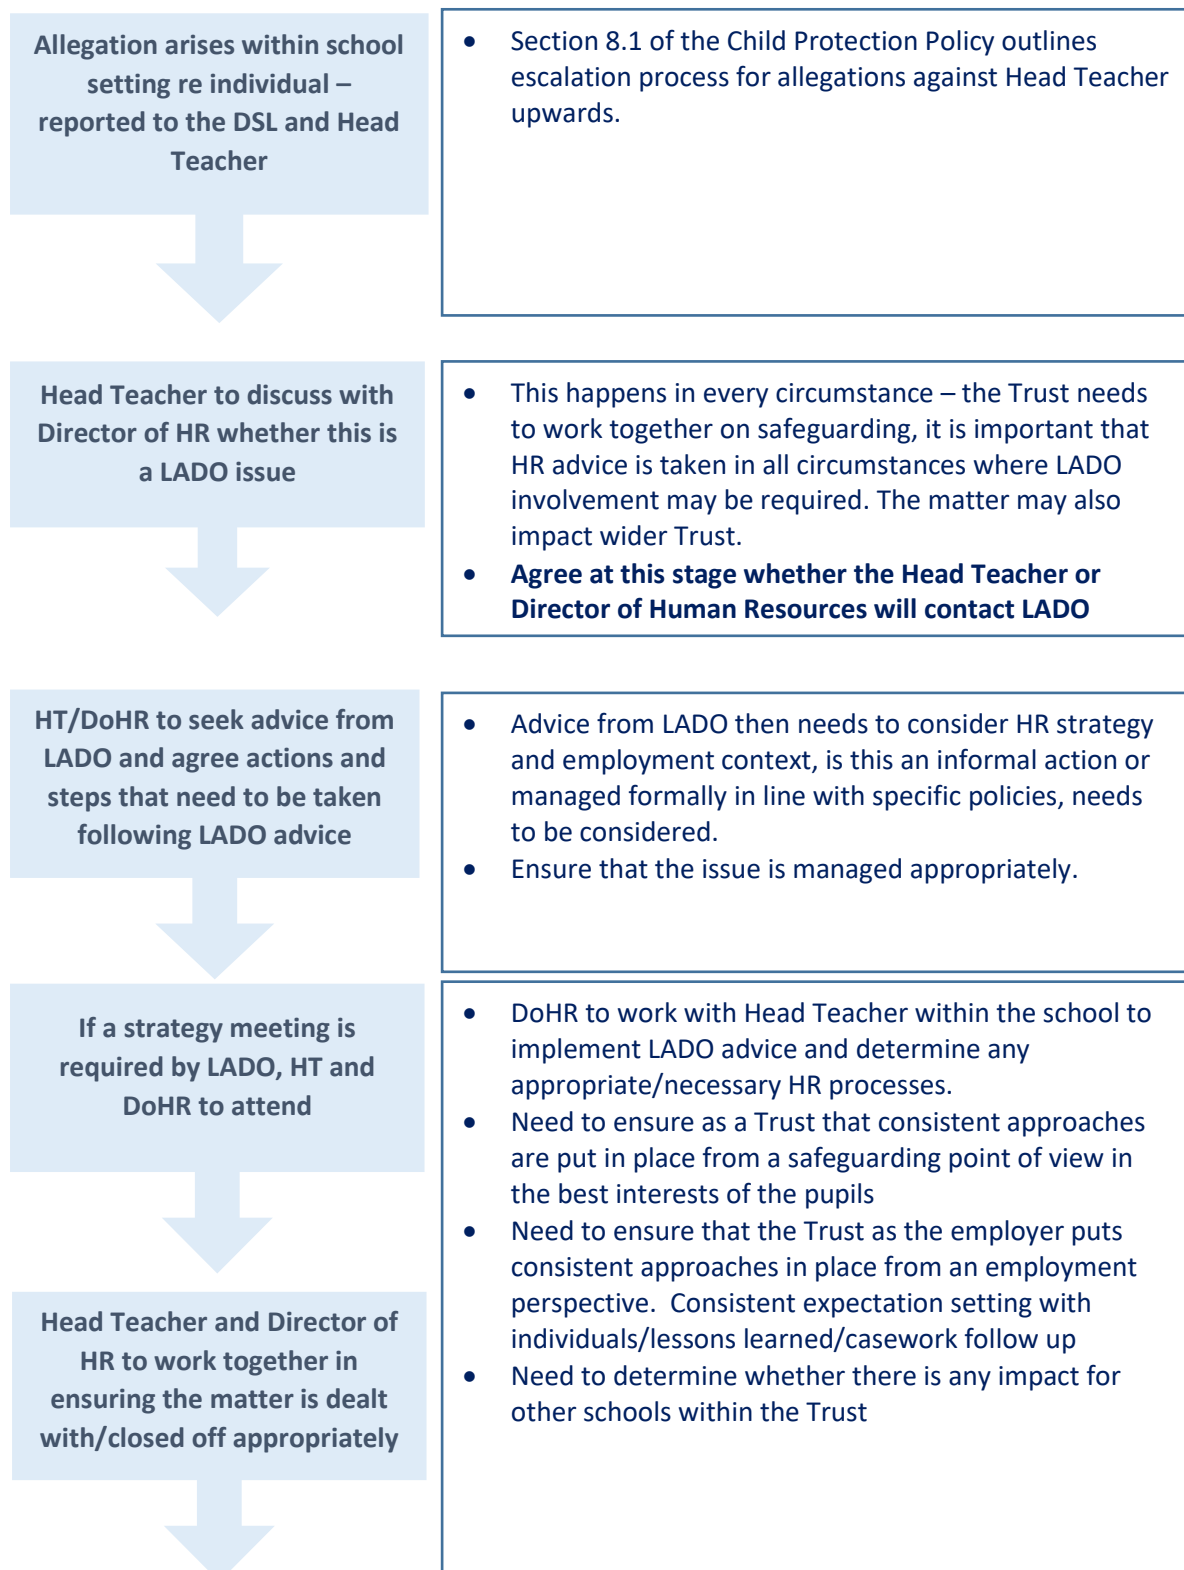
Allegation arises within school setting re individual – reported to the DSL and Head Teacher

- Section 8.1 of the Child Protection Policy outlines escalation process for allegations against Head Teacher upwards.

Head Teacher to discuss with Director of HR whether this is a LADO issue

- This happens in every circumstance – the Trust needs to work together on safeguarding, it is important that HR advice is taken in all circumstances where LADO involvement may be required. The matter may also impact wider Trust.
- **Agree at this stage whether the Head Teacher or Director of Human Resources will contact LADO**

HT/DoHR to seek advice from LADO and agree actions and steps that need to be taken following LADO advice

- Advice from LADO then needs to consider HR strategy and employment context, is this an informal action or managed formally in line with specific policies, needs to be considered.
- Ensure that the issue is managed appropriately.

If a strategy meeting is required by LADO, HT and DoHR to attend

Head Teacher and Director of HR to work together in ensuring the matter is dealt with/closed off appropriately

- DoHR to work with Head Teacher within the school to implement LADO advice and determine any appropriate/necessary HR processes.
- Need to ensure as a Trust that consistent approaches are put in place from a safeguarding point of view in the best interests of the pupils
- Need to ensure that the Trust as the employer puts consistent approaches in place from an employment perspective. Consistent expectation setting with individuals/lessons learned/casework follow up
- Need to determine whether there is any impact for other schools within the Trust